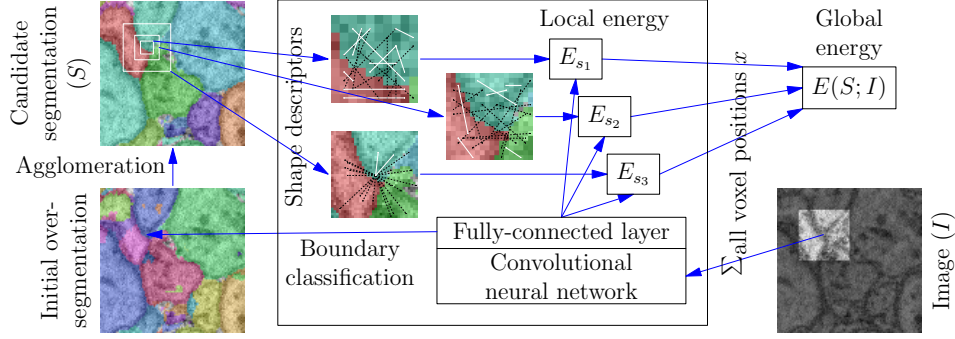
Candidate segmentation $(S)$

Agglomeration

Initial over-segmentation

Shape descriptors

Local energy

$E_{s_1}$

$E_{s_2}$

$E_{s_3}$

Boundary classification

Fully-connected layer

Convolutional neural network

$\sum$ all voxel positions $x$

Global energy

$E(S;I)$

Image $(I)$